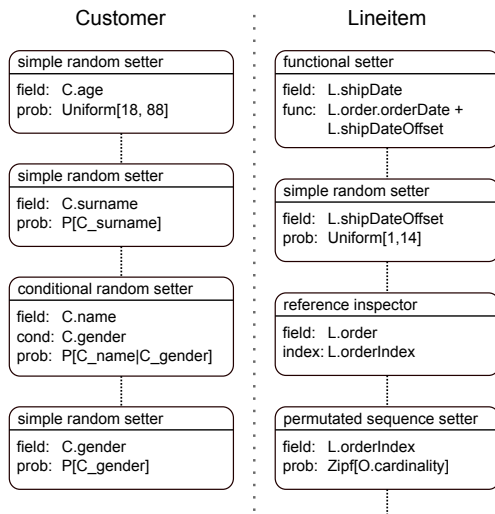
Customer

simple random setter
field: C.age
prob: Uniform[18, 88]

simple random setter
field: C.surname
prob: P[C_surname]

conditional random setter
field: C.name
cond: C.gender
prob: P[C_name|C_gender]

simple random setter
field: C.gender
prob: P[C_gender]

Lineitem

functional setter
field: L.shipDate
func: L.order.orderDate + L.shipDateOffset

simple random setter
field: L.shipDateOffset
prob: Uniform[1,14]

reference inspector
field: L.order
index: L.orderIndex

permutated sequence setter
field: L.orderIndex
prob: Zipf[O.cardinality]